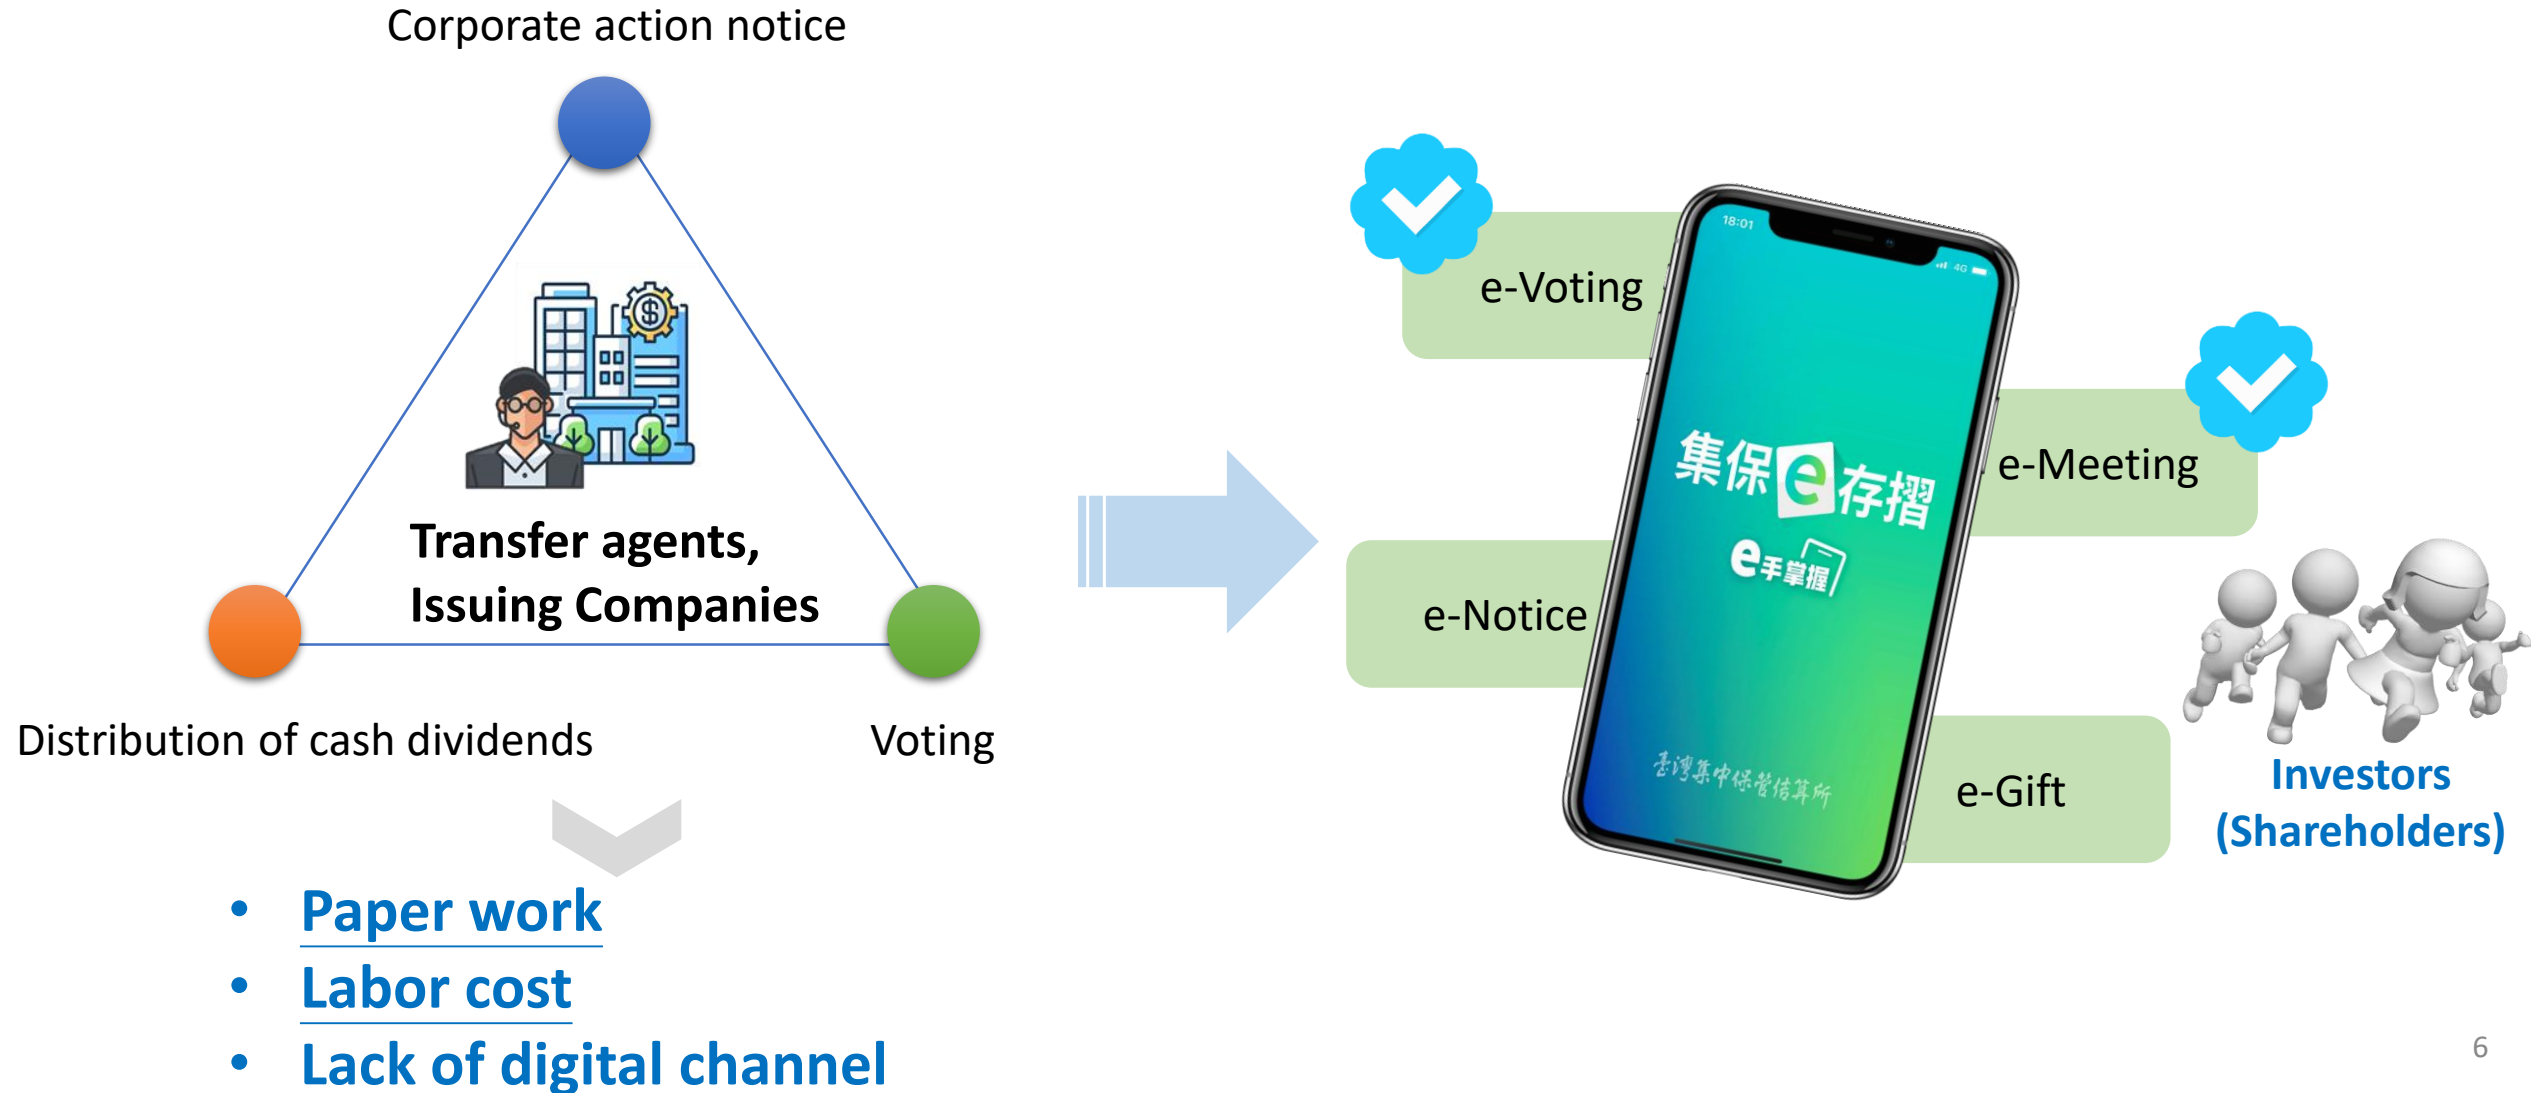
Corporate action notice

Transfer agents, Issuing Companies

Distribution of cash dividends

Voting

- Paper work
- Labor cost
- Lack of digital channel

e-Voting

18:01

集保e存摺

e手掌握

臺灣集中保管結算所

e-Meeting

e-Notice

e-Gift

Investors (Shareholders)

6